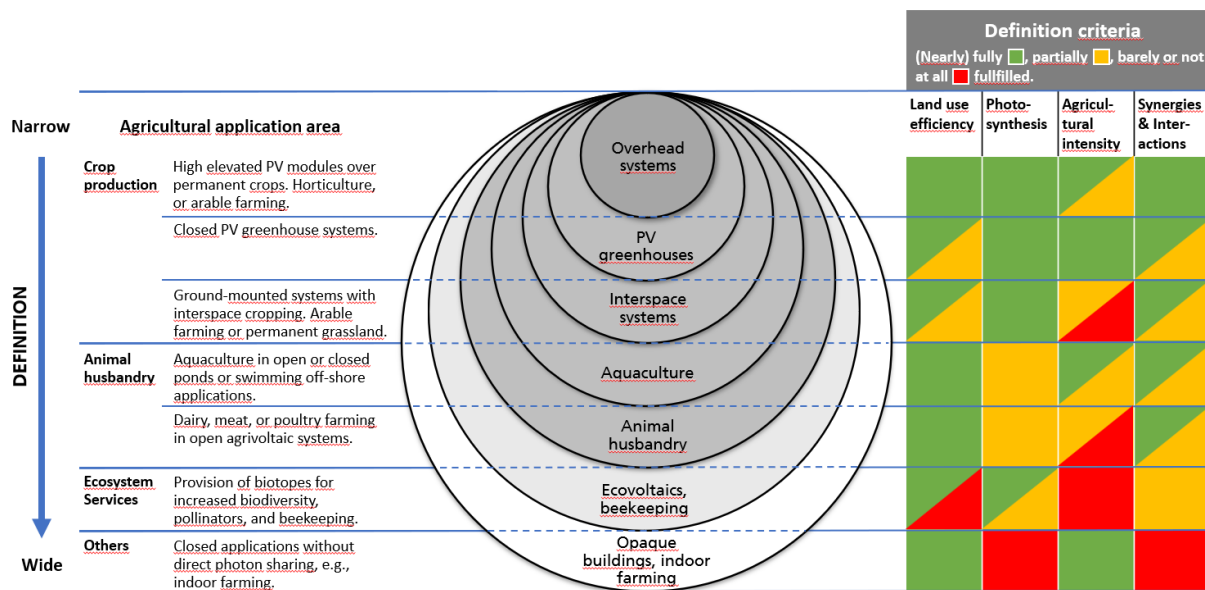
Definition criteria
(Nearly) fully , partially , barely or not at all fullfilled.

Narrow

Agricultural application area

Land use efficiency | Photo-synthesis | Agricul-tural intensity | Synergies & Inter-actions

DEFINITION

Crop production
High elevated PV modules over permanent crops. Horticulture, or arable farming.

Closed PV greenhouse systems.

Ground-mounted systems with interspace cropping. Arable farming or permanent grassland.

Animal husbandry
Aquaculture in open or closed ponds or swimming off-shore applications.

Dairy, meat, or poultry farming in open agrivoltaic systems.

Ecosystem Services
Provision of biotopes for increased biodiversity, pollinators, and beekeeping.

Wide

Others
Closed applications without direct photon sharing, e.g., indoor farming.

Overhead systems

PV greenhouses

Interspace systems

Aquaculture

Animal husbandry

Ecovoltaics, beekeeping

Opaque buildings, indoor farming